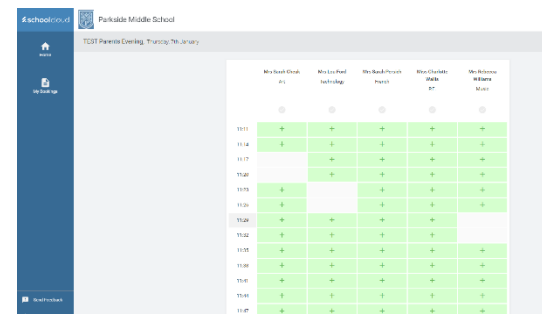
schoolcloud

Parkside Middle School

Home

My Bookings

Send Feedback

TEST Parents Evening, Thursday 9th January

| | Mrs Sarah Gleak Art | Mrs Lou Reed Technology | Mrs Sarah Perrett French | Miss Charlotte Wells PE | Mrs Rebecca Williams Music |
|---|---|---|---|---|---|
| 15:11 | + | + | + | + | + |
| 15:14 | + | + | + | + | + |
| 15:17 | | + | + | + | + |
| 15:20 | | + | + | + | + |
| 15:23 | + | | + | + | + |
| 15:26 | + | | + | + | + |
| 15:29 | + | + | + | + | |
| 15:32 | + | + | + | + | |
| 15:35 | + | + | + | + | + |
| 15:38 | + | + | + | + | + |
| 15:41 | + | + | + | + | + |
| 15:44 | + | + | + | + | + |
| 15:47 | + | + | + | + | + |